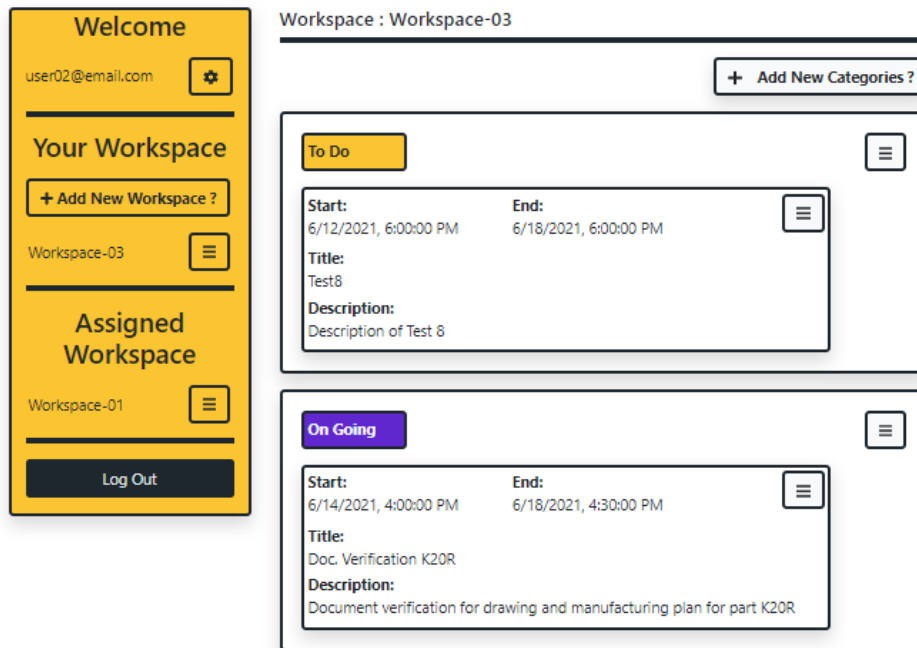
Welcome

user02@email.com

Your Workspace

+ Add New Workspace ?

Workspace-03

Assigned Workspace

Workspace-01

Log Out

Workspace : Workspace-03

+ Add New Categories ?

To Do

Start:
6/12/2021, 6:00:00 PM

End:
6/18/2021, 6:00:00 PM

Title:
Test8

Description:
Description of Test 8

On Going

Start:
6/14/2021, 4:00:00 PM

End:
6/18/2021, 4:30:00 PM

Title:
Doc. Verification K20R

Description:
Document verification for drawing and manufacturing plan for part K20R